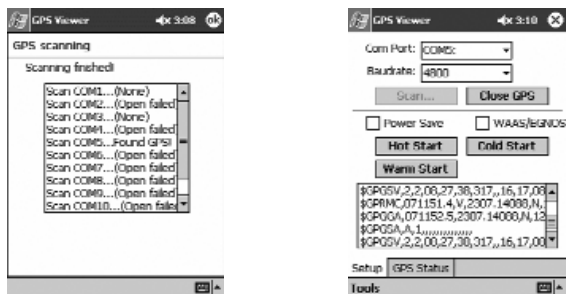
GPS Viewer 3:08 ok

GPS scanning

Scanning finished!

Scan COM1...(None)
Scan COM2...(Open failed
Scan COM3...(None)
Scan COM4...(Open failed
Scan COM5...Found GPS!
Scan COM6...(Open failed
Scan COM7...(Open failed
Scan COM8...(Open failed
Scan COM9...(Open failed
Scan COM10...(Open faile

GPS Viewer 3:10

Com Port: COM5:

Baudrate: 4800

Scan...
Close GPS

Power Save
WAAS/EGNOS

Hot Start
Cold Start

Warm Start

$GPGSV,2,2,08,27,38,317,,16,17,08
$GPRMC,071151.4,V,2307.14088,N,
$GPGGA,071152.5,2307.14088,N,12
$GPGSA,A,1,,,,,,,,,,,,,
$GPGSV,2,2,00,27,38,317,,16,17,00

Setup
GPS Status

Tools